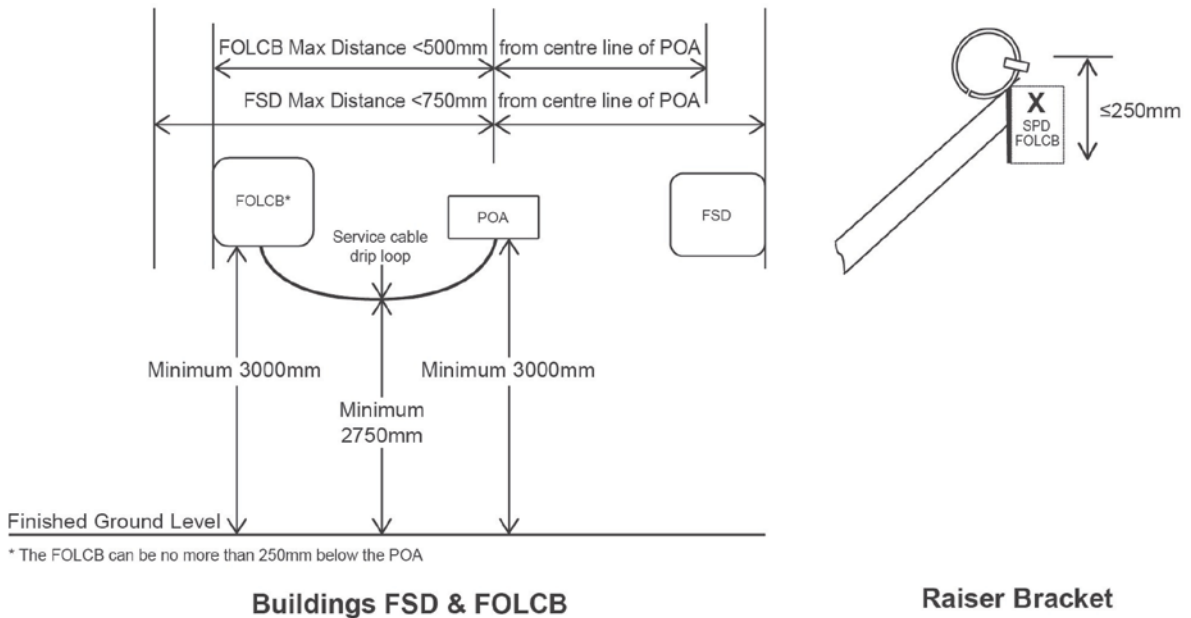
FOLCB Max Distance <500mm | from centre line of POA

FSD Max Distance <750mm | from centre line of POA

FOLCB*

POA

FSD

Service cable drip loop

Minimum 3000mm

Minimum 2750mm

Minimum 3000mm

Finished Ground Level

* The FOLCB can be no more than 250mm below the POA

Buildings FSD & FOLCB

X
SPD
FOLCB

≤250mm

Raiser Bracket